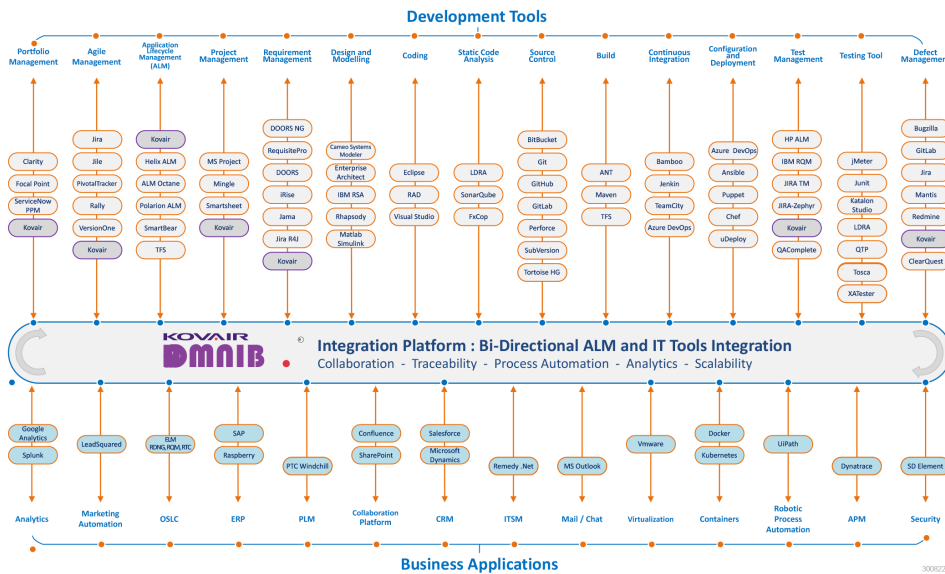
Development Tools

Portfolio Management
Clarity
Focal Point
ServiceNow PPM
Kovair

Agile Management
Jira
Jile
PivotalTracker
Rally
VersionOne
Kovair

Application Lifecycle Management (ALM)
Kovair
Helix ALM
ALM Octane
Polarion ALM
SmartBear
TFS

Project Management
MS Project
Mingle
Smartsheet
Kovair

Requirement Management
DOORS NG
RequisitePro
DOORS
iRise
Jama
Jira R4J
Kovair

Design and Modelling
Cameo Systems Modeler
Enterprise Architect
IBM RSA
Rhapsody
Matlab Simulink

Coding
Eclipse
RAD
Visual Studio

Static Code Analysis
LDRA
SonarQube
FxCop

Source Control
BitBucket
Git
GitHub
GitLab
Perforce
SubVersion
Tortoise HG

Build
ANT
Maven
TFS

Continuous Integration
Bamboo
Jenkin
TeamCity
Azure DevOps

Configuration and Deployment
Azure DevOps
Ansible
Puppet
Chef
uDeploy

Test Management
HP ALM
IBM RQM
JIRA TM
JIRA-Zephyr
Kovair
QAComplete

Testing Tool
jMeter
Junit
Katalon Studio
LDRA
QTP
Tosca
XATester

Defect Managem
Bugzilla
GitLab
Jira
Mantis
Redmine
Kovair
ClearQuest

KOVAIR
OMNIBUS
Integration Platform : Bi-Directional ALM and IT Tools Integration
Collaboration - Traceability - Process Automation - Analytics - Scalability

Google Analytics
Splunk
Analytics

LeadSquared
Marketing Automation

ELM RDNG, RQM, RTC
OSLC

SAP
Raspberry
ERP

PTC Windchill
PLM

Confluence
SharePoint
Collaboration Platform

Salesforce
Microsoft Dynamics
CRM

Remedy .Net
ITSM

MS Outlook
Mail / Chat

Vmware
Virtualization

Docker
Kubernetes
Containers

UiPath
Robotic Process Automation

Dynatrace
APM

SD Element
Security

Business Applications

300822